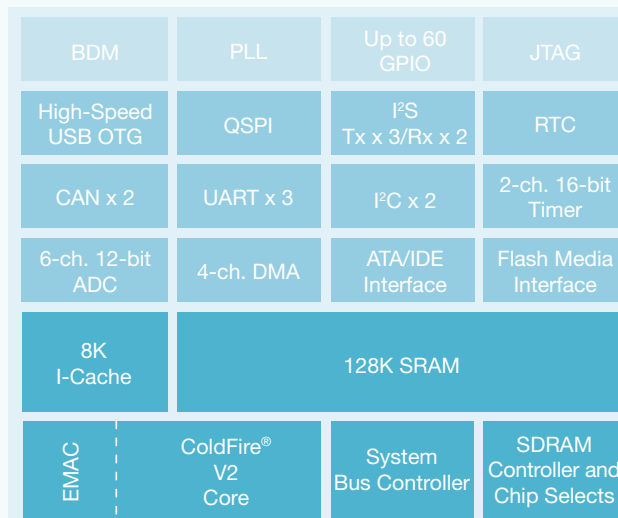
BDM

PLL

Up to 60 GPIO

JTAG

High-Speed USB OTG

QSPI

I$^2$S Tx x 3/Rx x 2

RTC

CAN x 2

UART x 3

I$^2$C x 2

2-ch. 16-bit Timer

6-ch. 12-bit ADC

4-ch. DMA

ATA/IDE Interface

Flash Media Interface

8K I-Cache

128K SRAM

EMAC

ColdFire® V2 Core

System Bus Controller

SDRAM Controller and Chip Selects